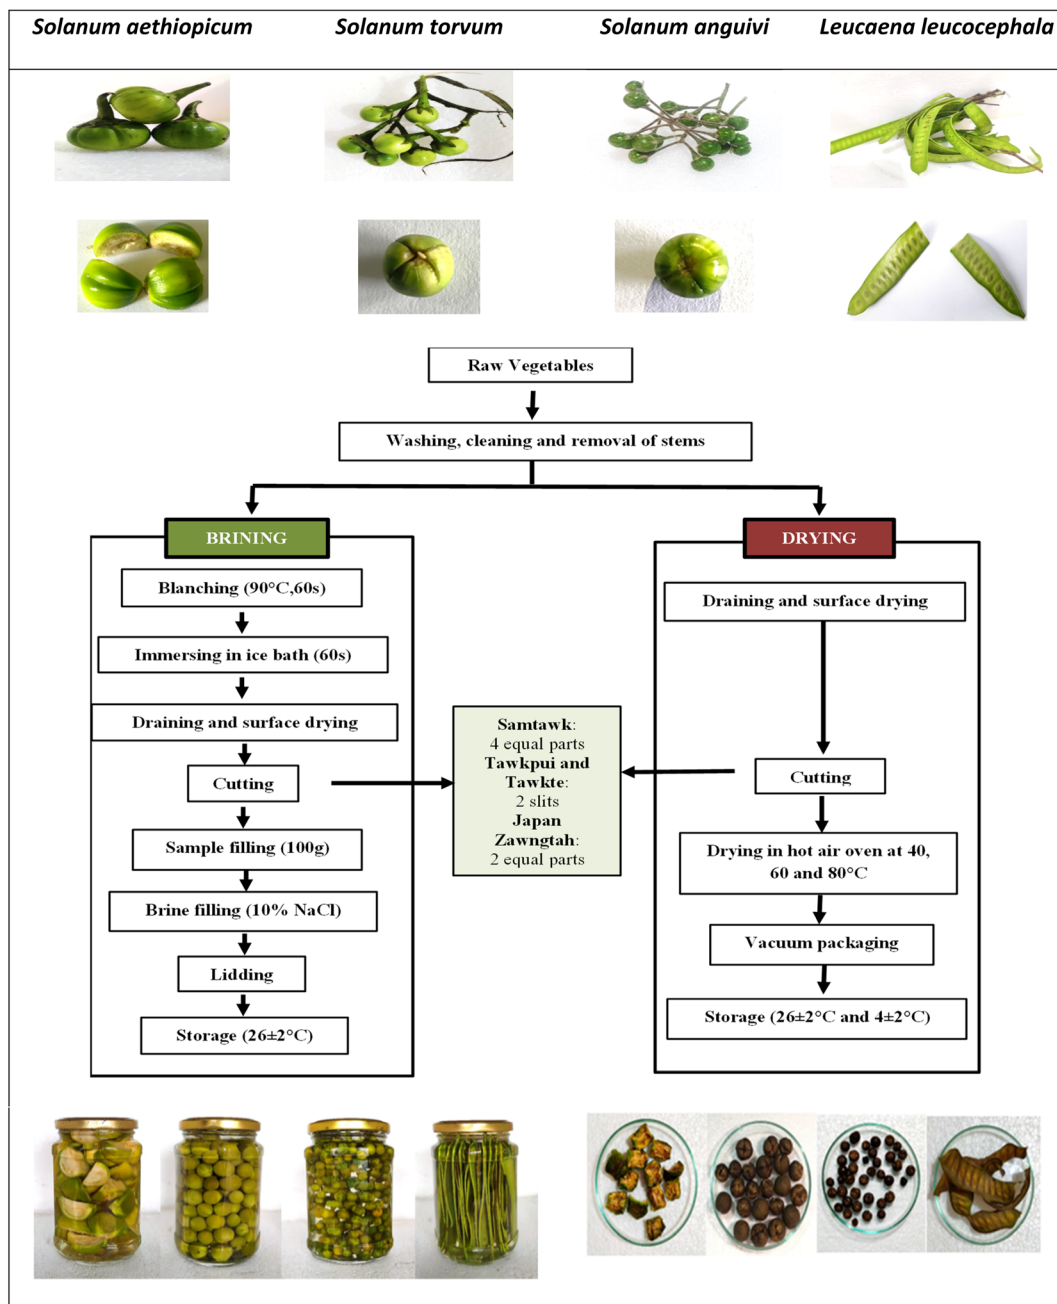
Solanum aethiopicum

Solanum torvum

Solanum anguivi

Leucaena leucocephala

Raw Vegetables

Washing, cleaning and removal of stems

BRINING

Blanching (90°C,60s)

Immersing in ice bath (60s)

Draining and surface drying

Cutting

Sample filling (100g)

Brine filling (10% NaCl)

Lidding

Storage (26±2°C)

Samtawk: 4 equal parts
Tawkpui and Tawkte: 2 slits
Japan Zawngtah: 2 equal parts

DRYING

Draining and surface drying

Cutting

Drying in hot air oven at 40, 60 and 80°C

Vacuum packaging

Storage (26±2°C and 4±2°C)